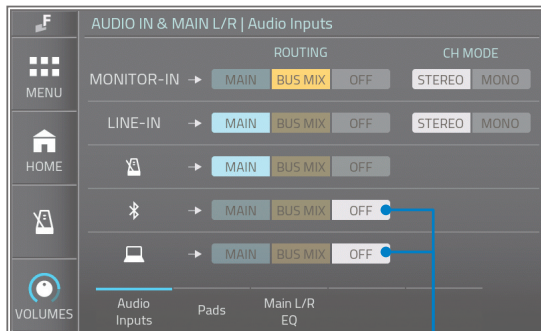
AUDIO IN & MAIN L/R | Audio Inputs

MENU

HOME

VOLUMES

ROUTING

CH MODE

MONITOR-IN → MAIN BUS MIX OFF STEREO MONO

LINE-IN → MAIN BUS MIX OFF STEREO MONO

→ MAIN BUS MIX OFF

→ MAIN BUS MIX OFF

→ MAIN BUS MIX OFF

Audio Inputs

Pads

Main L/R EQ